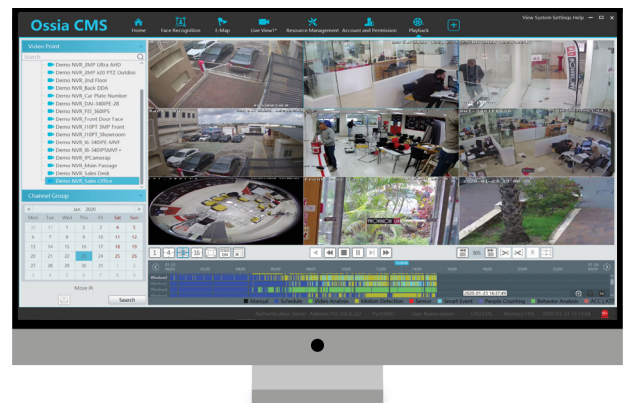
Ossia CMS

Home Face Recognition E-Map Live View1* Resource Management Account and Permission Playback

View System Settings Help

Video Point

Search

Demo NVR_2MP Ultra AHD
Demo NVR_2MP x20 PTZ Outdoo
Demo NVR_2nd Floor
Demo NVR_Back DDA
Demo NVR_Car Plate Number
Demo NVR_DAI-340IPE-28
Demo NVR_FEI_360IPS
Demo NVR_Front Door Face
Demo NVR_110PT 3MP Front
Demo NVR_110PT_Showroom
Demo NVR_I6-340IPE-MVF
Demo NVR_I6-340IPAVF+
Demo NVR_IPCamerap
Demo NVR_Main Passage
Demo NVR_Sales Desk
Demo NVR_Sales Office

Channel Group

Jan 2020

| Mon | Tue | Wed | Thu | Fri | Sat | Sun |
|---|---|---|---|---|---|---|
| 30 | 31 | 1 | 2 | 3 | 4 | 5 |
| 6 | 7 | 8 | 9 | 10 | 11 | 12 |
| 13 | 14 | 15 | 16 | 17 | 18 | 19 |
| 20 | 21 | 22 | 23 | 24 | 25 | 26 |
| 27 | 28 | 29 | 30 | 31 | 1 | 2 |
| 3 | 4 | 5 | 6 | 7 | 8 | 9 |

Search

1 4 9 16

2020-01-23 16:37:45

Manual Schedule Video Analysis Motion Detection Sensor Smart Event People Counting Behavior Analysis ACC LATE